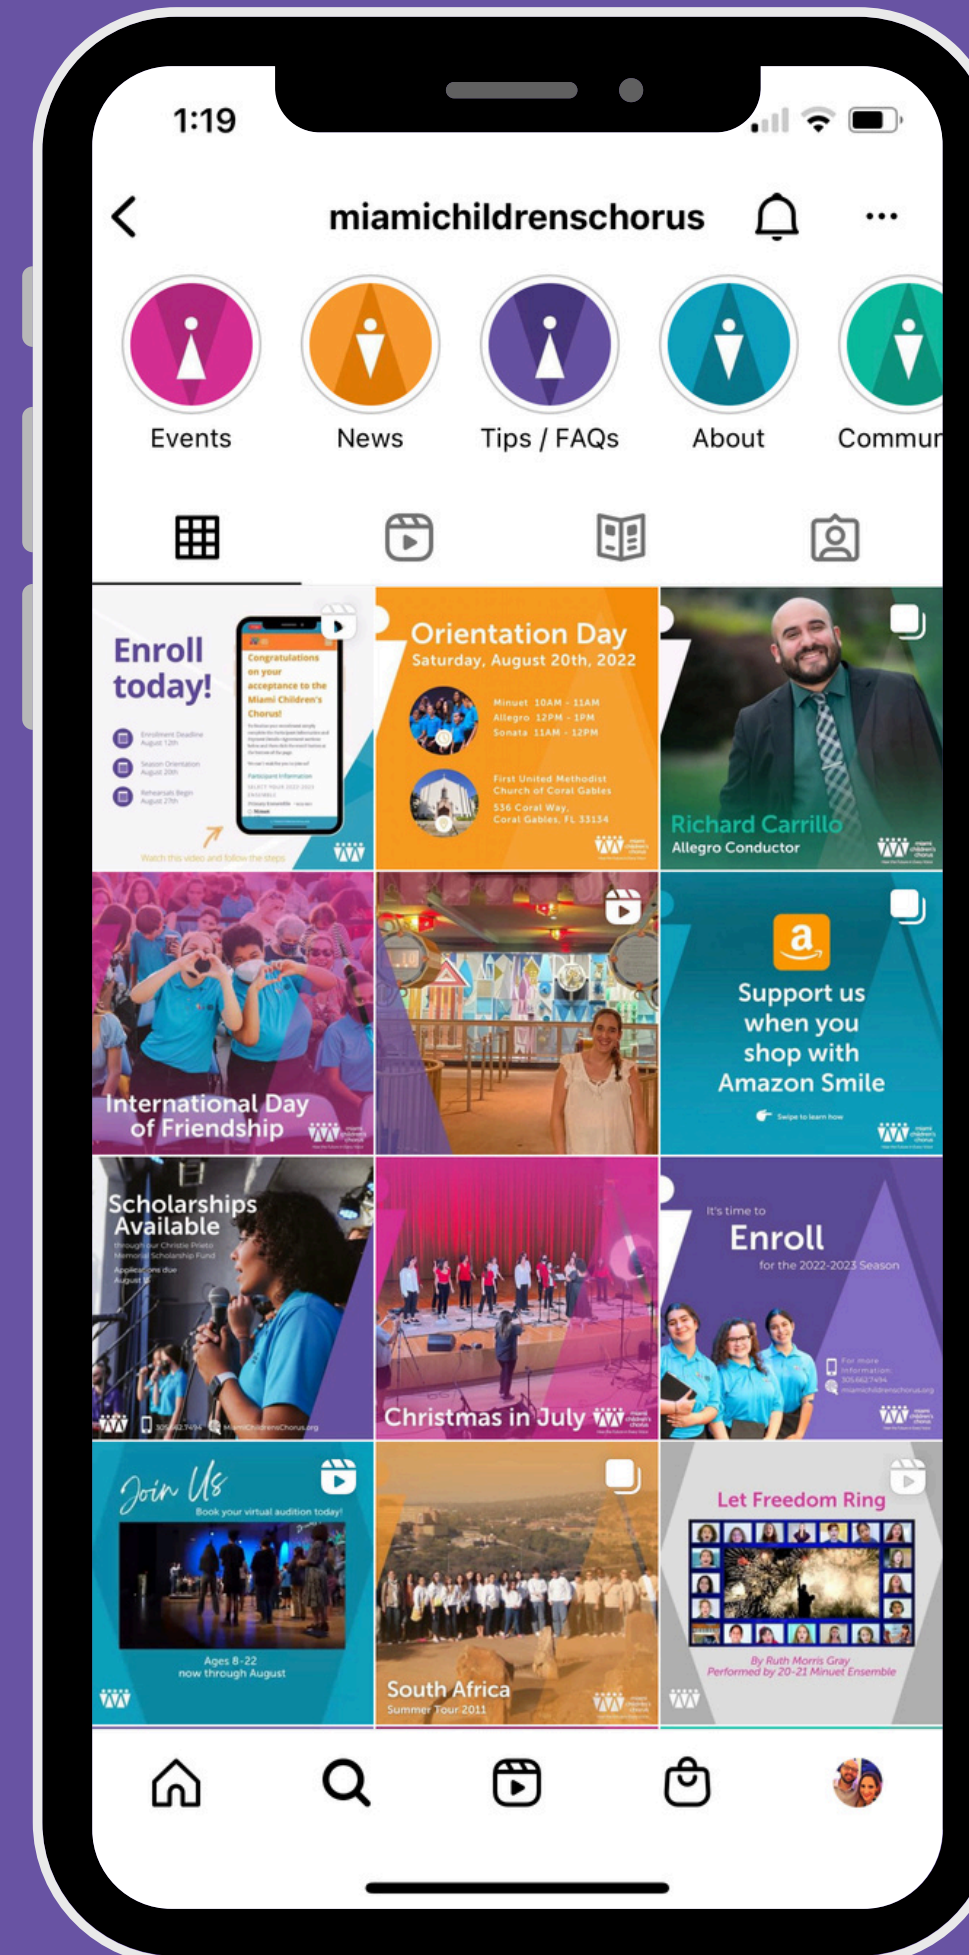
1:19

miamichildrenschorus

Events
News
Tips / FAQs
About
Commun

Enroll today!
Enrollment Deadline August 12th
Season Orientation August 20th
Rehearsals Begin August 27th
Congratulations on your acceptance to the Miami Children's Chorus!
Watch this video and follow the steps

Orientation Day
Saturday, August 20th, 2022
Minuet 10AM - 11AM
Allegro 12PM - 1PM
Sonata 11AM - 12PM
First United Methodist Church of Coral Gables
536 Coral Way, Coral Gables, FL 33134

Richard Carrillo
Allegro Conductor

International Day of Friendship

Support us when you shop with Amazon Smile
Swipe to learn how

Scholarships Available
through our Christie Prieto Memorial Scholarship Fund
Applications due August

MiamiChildrensChorus.org

Christmas in July

It's time to
Enroll
for the 2022-2023 Season
For more information
miamichildrenschorus.org

Join Us
Book your virtual audition today!
Ages 8-22
now through August

South Africa
Summer Tour 2011

Let Freedom Ring
By Ruth Morris Gray
Performed by 20-21 Minuet Ensemble